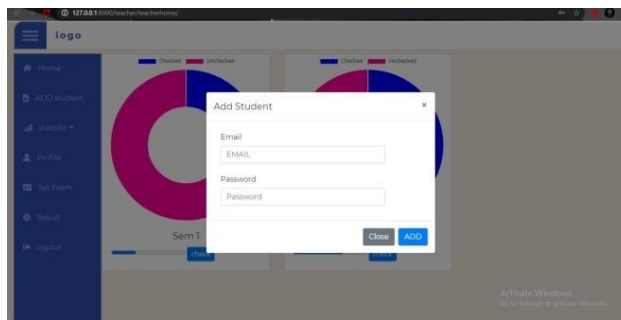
127.0.0.1:8000/teacher/teacherhome/

logo

Home

ADD student

statistic ▾

Profile

Set Exam

Result

logout

Checked Unchecked

Checked Unchecked

Sem 1

check

check

Add Student

×

Email

EMAIL

Password

Password

Close ADD

Activate Windows
Go to Settings to activate Windows.